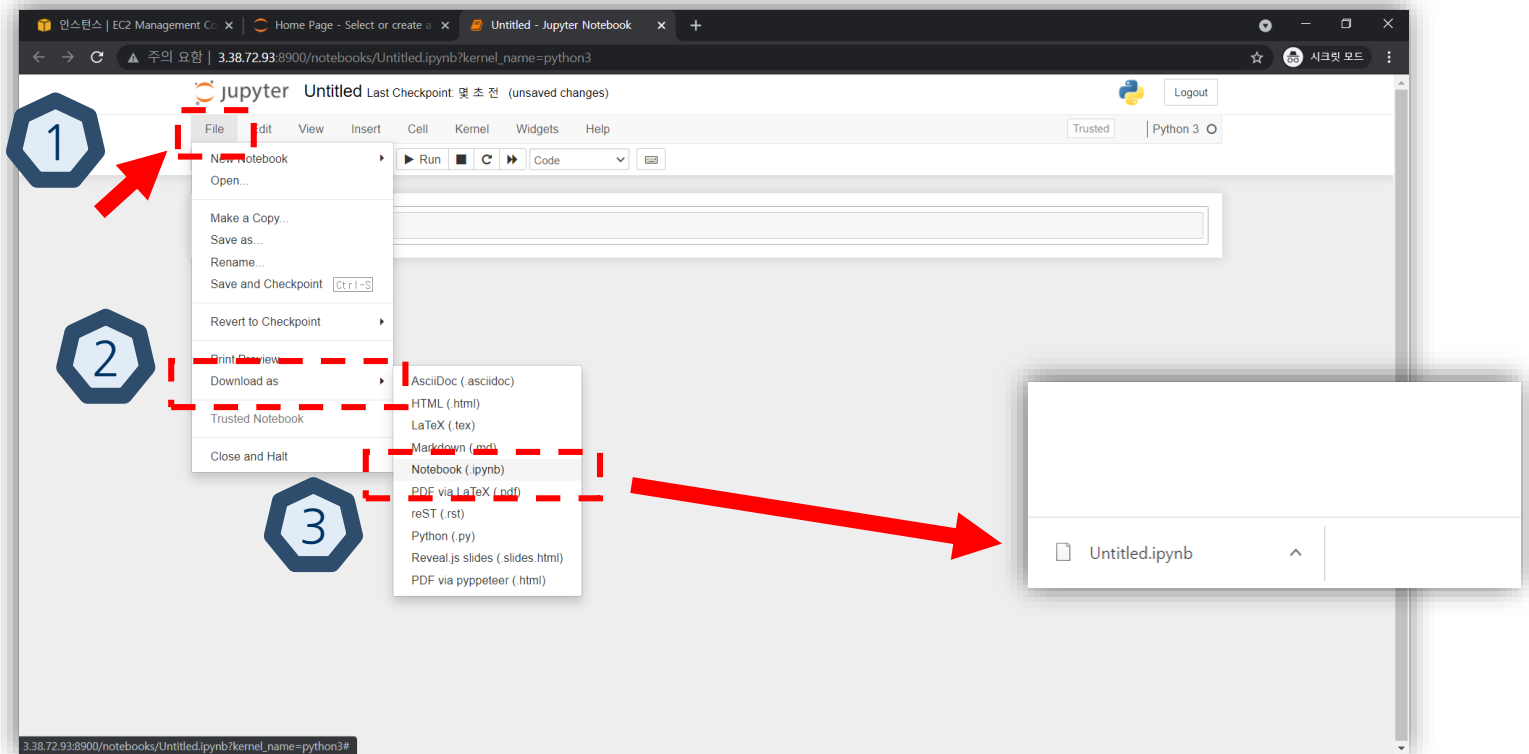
인스턴스 | EC2 Management Co
Home Page - Select or create a
Untitled - Jupyter Notebook
주의 요함 | 3.38.72.93:8900/notebooks/Untitled.ipynb?kernel_name=python3
시크릿 모드

Jupyter Untitled Last Checkpoint: 몇 초 전 (unsaved changes)
Logout

1
File Edit View Insert Cell Kernel Widgets Help
Trusted
Python 3

Run Code

New Notebook
Open...
Make a Copy...
Save as...
Rename...
Save and Checkpoint Ctrl-S
Revert to Checkpoint

2
Print Preview
Download as
Trusted Notebook
Close and Halt

AsciiDoc (.asciidoc)
HTML (.html)
LaTeX (.tex)
Markdown (.md)
Notebook (.ipynb)
PDF via LaTeX (.pdf)
reST (.rst)
Python (.py)
Reveal.js slides (.slides.html)
PDF via pyppeteer (.html)

3

Untitled.ipynb

3.38.72.93:8900/notebooks/Untitled.ipynb?kernel_name=python3#